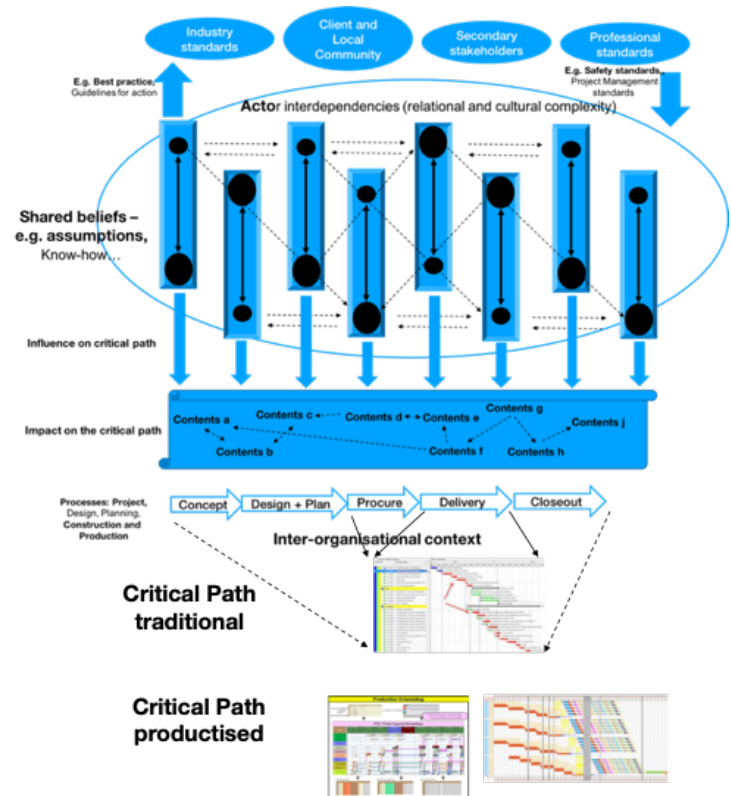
Industry standards

Client and Local Community

Secondary stakeholders

Professional standards

E.g. Best practice, Guidelines for action

E.g. Safety standards, Project Management standards

Actor interdependencies (relational and cultural complexity)

Shared beliefs – e.g. assumptions, Know-how…

Influence on critical path

Impact on the critical path

Contents a

Contents c

Contents d

Contents e

Contents g

Contents j

Contents b

Contents f

Contents h

Processes: Project, Design, Planning, Construction and Production

Concept

Design + Plan

Procure

Delivery

Closeout

Inter-organisational context

Critical Path traditional

Critical Path productised

Production Scheduling